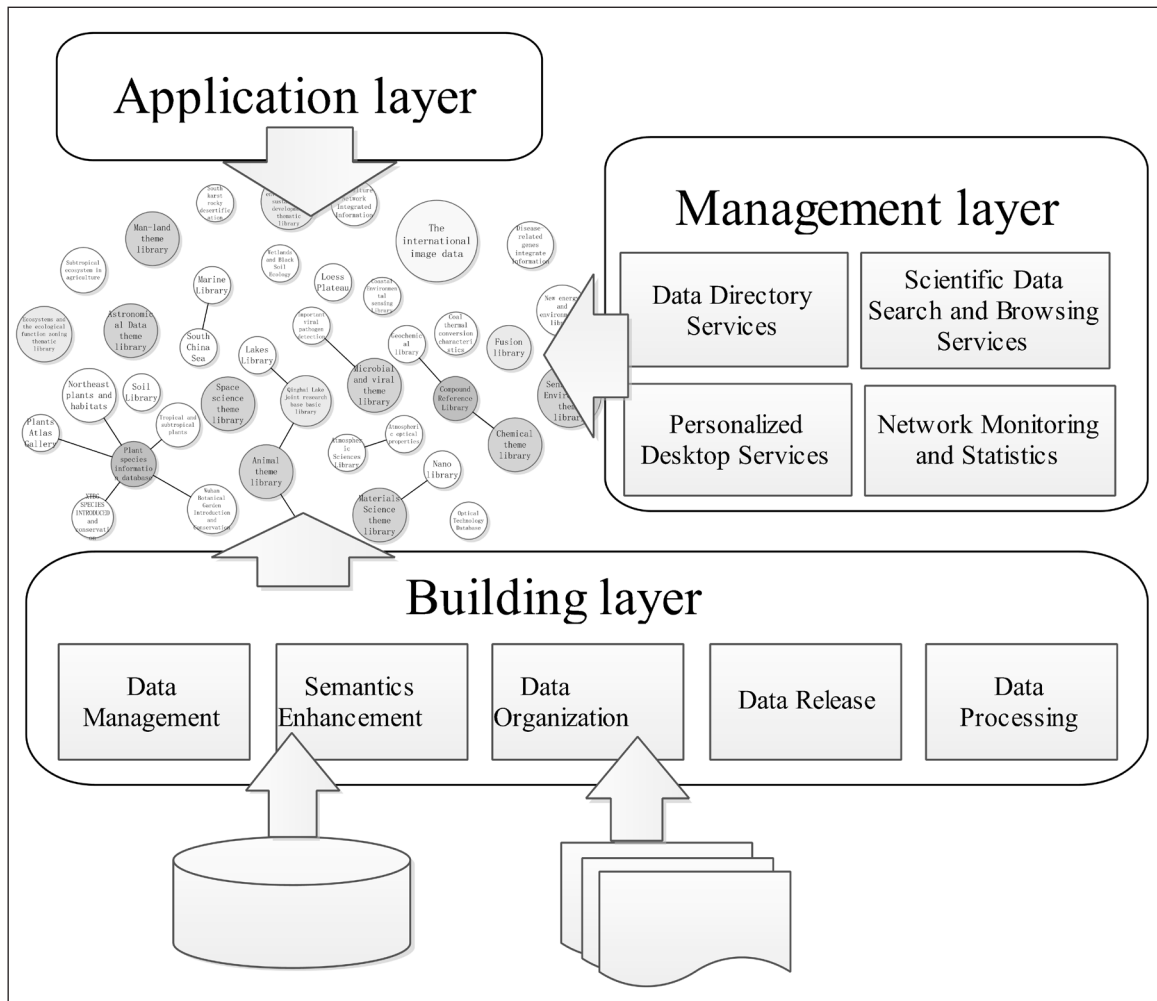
Application layer

Management layer

Data Directory Services

Scientific Data Search and Browsing Services

Personalized Desktop Services

Network Monitoring and Statistics

South karst rocky desertification

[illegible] sustainable development thematic library

Agriculture network integrated information

The international image data

Disease related genes integrate information

Man-land theme library

Wetlands and Black Soil Ecology

Subtropical ecosystem in agriculture

Marine Library

Loess Plateau

Coastal Environmental sensing library

New energy and environment library

Ecosystems and the ecological function zoning thematic library

Astronomical Data theme library

South China Sea

Important viral pathogen detection

Coal thermal conversion characteristics

Geochemical library

Fusion library

Lakes Library

Microbial and viral theme library

Compound Reference Library

Sensitive Environment theme library

Northeast plants and habitats

Soil Library

Space science theme library

Qinghai Lake joint research base basic library

Chemical theme library

Plants Atlas Gallery

Tropical and subtropical plants

Atmospheric Sciences Library

Atmospheric optical properties

Plant species information database

Animal theme library

Nano library

XTBG SPECIES INTRODUCED and conservation

Wuhan Botanical Garden Introduction and Conservation

Materials Science theme library

Optical Technology Database

Building layer

Data Management

Semantics Enhancement

Data Organization

Data Release

Data Processing